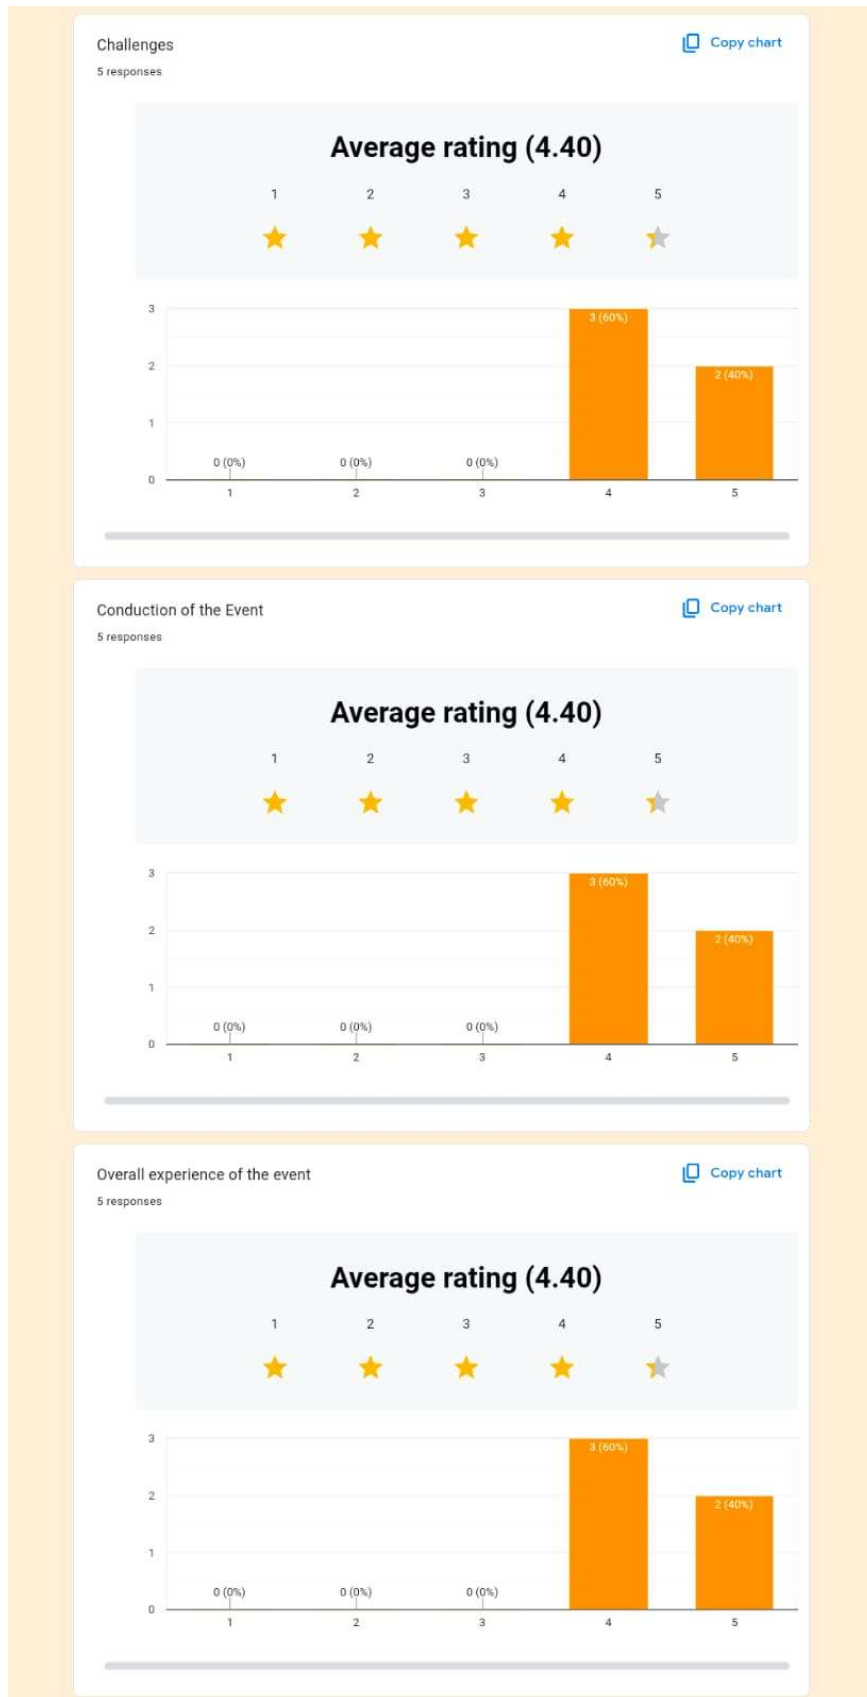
Challenges
5 responses

Copy chart

Average rating (4.40)

1 2 3 4 5

3
2
1
0

0 (0%) 0 (0%) 0 (0%) 3 (60%) 2 (40%)

1 2 3 4 5

Conduction of the Event
5 responses

Copy chart

Average rating (4.40)

1 2 3 4 5

3
2
1
0

0 (0%) 0 (0%) 0 (0%) 3 (60%) 2 (40%)

1 2 3 4 5

Overall experience of the event
5 responses

Copy chart

Average rating (4.40)

1 2 3 4 5

3
2
1
0

0 (0%) 0 (0%) 0 (0%) 3 (60%) 2 (40%)

1 2 3 4 5